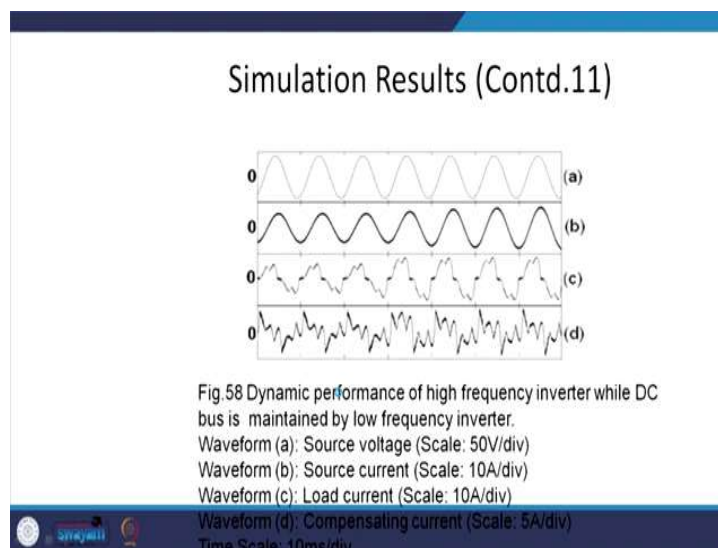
Simulation Results (Contd.11)

0 (a)
0 (b)
0 (c)
0 (d)

Fig.58 Dynamic performance of high frequency inverter while DC bus is maintained by low frequency inverter.
Waveform (a): Source voltage (Scale: 50V/div)
Waveform (b): Source current (Scale: 10A/div)
Waveform (c): Load current (Scale: 10A/div)
Waveform (d): Compensating current (Scale: 5A/div)
Time Scale: 10ms/div

swayam